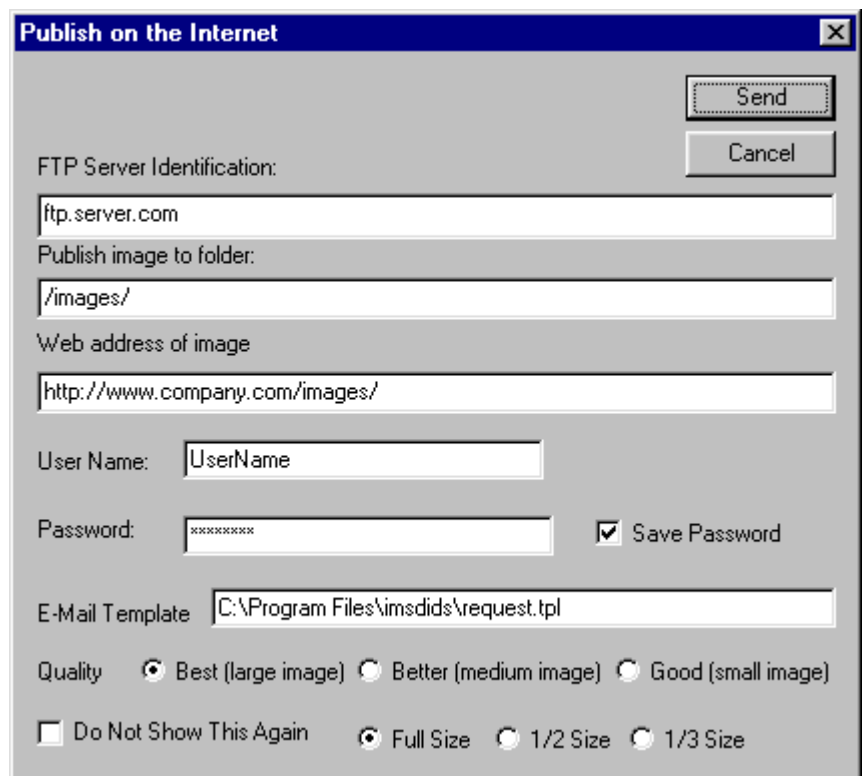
Publish on the Internet

Send

Cancel

FTP Server Identification:

ftp.server.com

Publish image to folder:

/images/

Web address of image

http://www.company.com/images/

User Name: UserName

Password: ********

Save Password

E-Mail Template C:\Program Files\imsdids\request.tpl

Quality Best (large image) Better (medium image) Good (small image)

Do Not Show This Again

Full Size 1/2 Size 1/3 Size